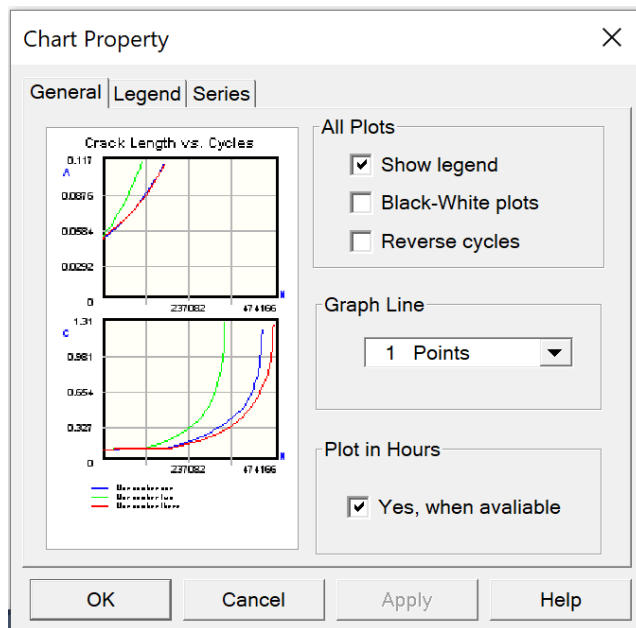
Chart Property

General | Legend | Series

Crack Length vs. Cycles

0.117
A
0.0876
0.0584
0.0292
0
237082
474166
N

1.31
C
0.981
0.654
0.327
0
237082
474166
N

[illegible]
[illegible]
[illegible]

All Plots
Show legend
Black-White plots
Reverse cycles

Graph Line
1 Points

Plot in Hours
Yes, when avaliable

OK
Cancel
Apply
Help